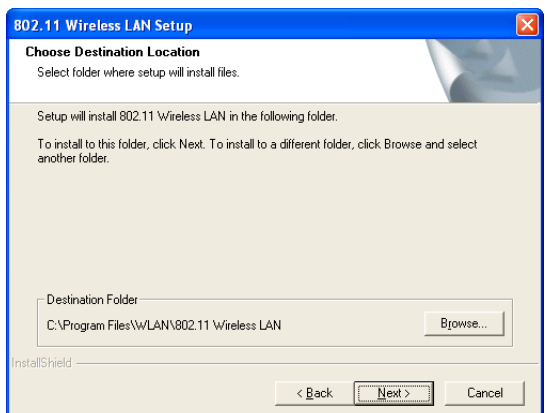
802.11 Wireless LAN Setup

Choose Destination Location
Select folder where setup will install files.

Setup will install 802.11 Wireless LAN in the following folder.

To install to this folder, click Next. To install to a different folder, click Browse and select another folder.

Destination Folder
C:\Program Files\WLAN\802.11 Wireless LAN

Browse...

InstallShield

< Back

Next >

Cancel